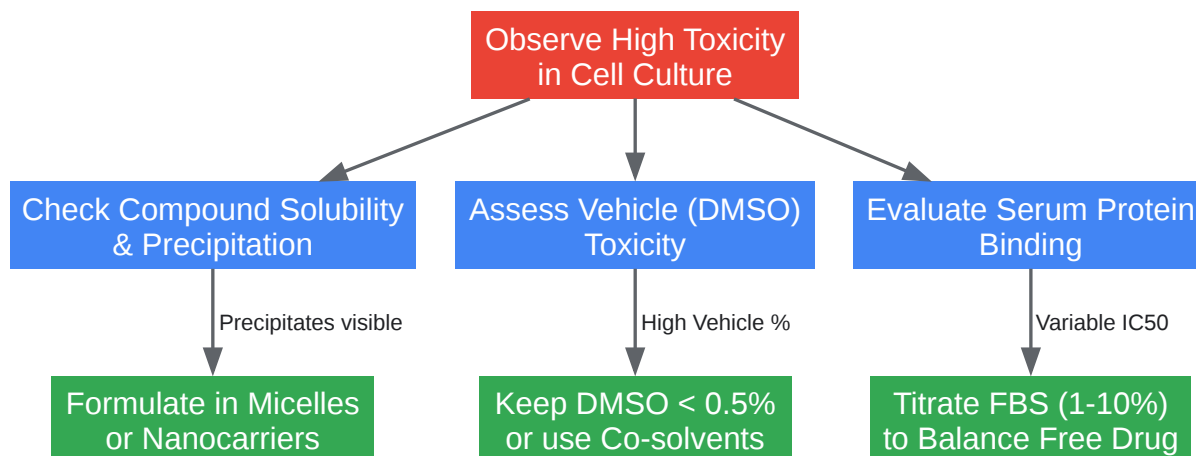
Observe High Toxicity in Cell Culture

Check Compound Solubility & Precipitation

Assess Vehicle (DMSO) Toxicity

Evaluate Serum Protein Binding

Precipitates visible

High Vehicle %

Variable IC50

Formulate in Micelles or Nanocarriers

Keep DMSO < 0.5% or use Co-solvents

Titrate FBS (1-10%) to Balance Free Drug